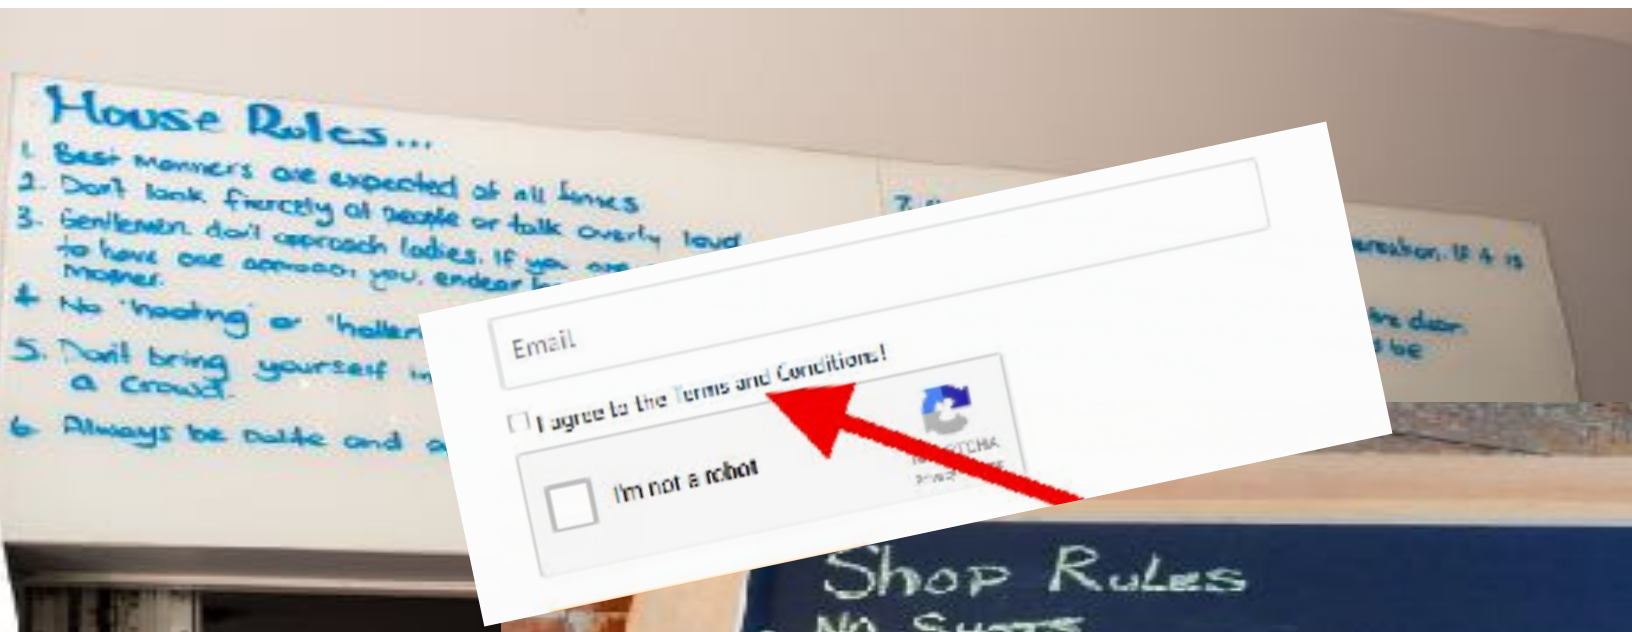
House Rules...
1. Best manners are expected at all times
2. Don't look fiercely at people or talk overly loud
3. Gentlemen don't approach ladies. If you are to have one approach you, endear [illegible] manner.
4. No 'hooting' or 'haller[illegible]
5. Don't bring yourself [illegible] a crowd.
6. Always be polite and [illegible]

7. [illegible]

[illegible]ersation. If it is

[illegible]e door.
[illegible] be

Email

I agree to the Terms and Conditions!

I'm not a robot

reCAPTCHA
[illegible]

Shop Rules
No Shots